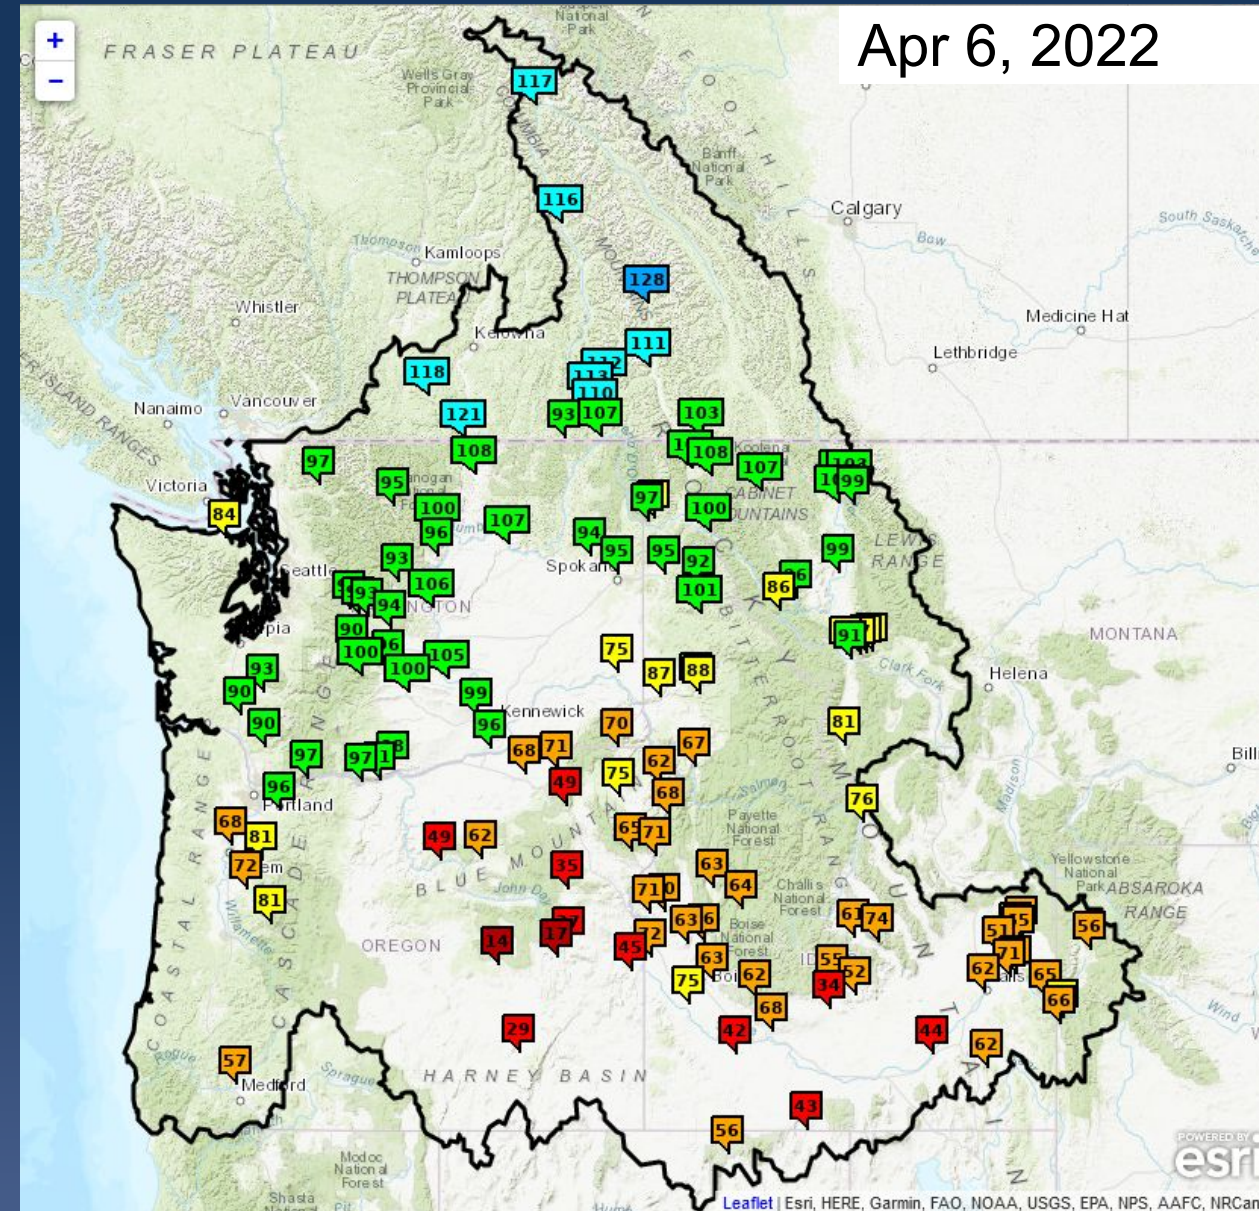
Apr 6, 2022

+
−

FRASER PLATEAU
Wells Gray Provincial Park
National Park
Banff National Park
Calgary
South Saskatchewan
Bow
Kamloops
THOMPSON PLATEAU
Whistler
Kelowna
Medicine Hat
Lethbridge
Nanaimo
Vancouver
Victoria
Seattle
Olympia
Spokane
Kennewick
Portland
Salem
Medford
MONTANA
Helena
LEWIS RANGE
CABINET MOUNTAINS
Clark Fork
BLUE MOUNTAINS
OREGON
HARNEY BASIN
Payette National Forest
Challis National Forest
Boise National Forest
Boise
Yellowstone National Park
ABSAROKA RANGE
COASTAL RANGE
CASCADE RANGE
Modoc National Forest
Shasta

117
116
128
111
112
113
110
118
121
93
107
103
108
108
107
97
95
100
96
107
94
95
95
92
100
97
103
99
99
93
106
93
94
90
100
100
105
99
96
93
90
90
97
97
96
101
86
96
75
87
88
91
81
70
67
68
71
49
62
75
68
76
65
71
49
62
35
63
64
71
70
68
81
72
81
84
14
17
45
72
63
6
61
74
55
52
34
75
63
62
68
29
42
44
51
75
71
62
65
66
56
62
57
56
43

Leaflet | Esri, HERE, Garmin, FAO, NOAA, USGS, EPA, NPS, AAFC, NRCan
POWERED BY esri